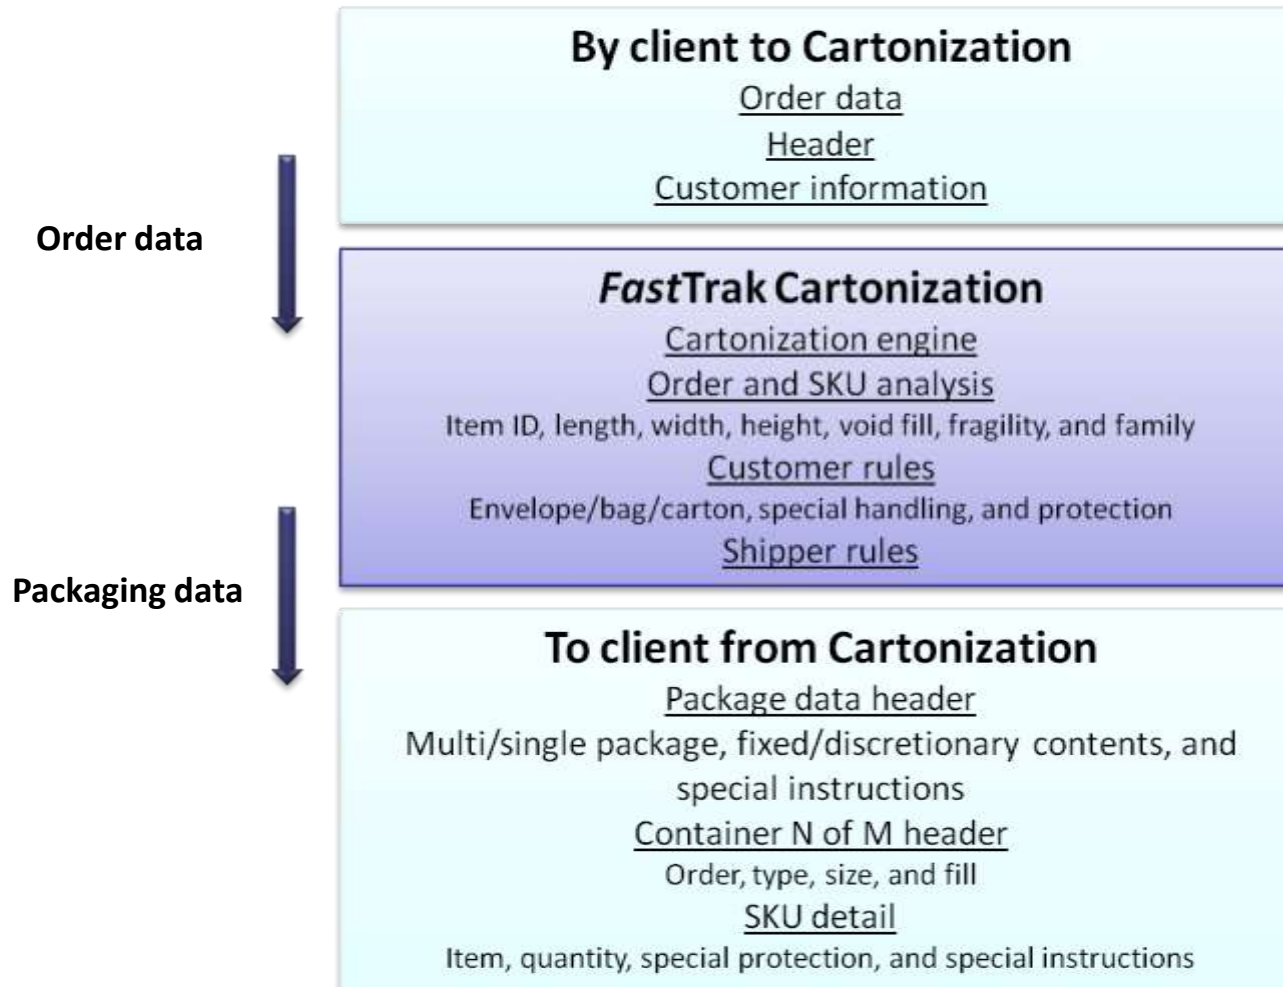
By client to Cartonization
Order data
Header
Customer information

Order data

FastTrak Cartonization
Cartonization engine
Order and SKU analysis
Item ID, length, width, height, void fill, fragility, and family
Customer rules
Envelope/bag/carton, special handling, and protection
Shipper rules

Packaging data

To client from Cartonization
Package data header
Multi/single package, fixed/discretionary contents, and special instructions
Container N of M header
Order, type, size, and fill
SKU detail
Item, quantity, special protection, and special instructions